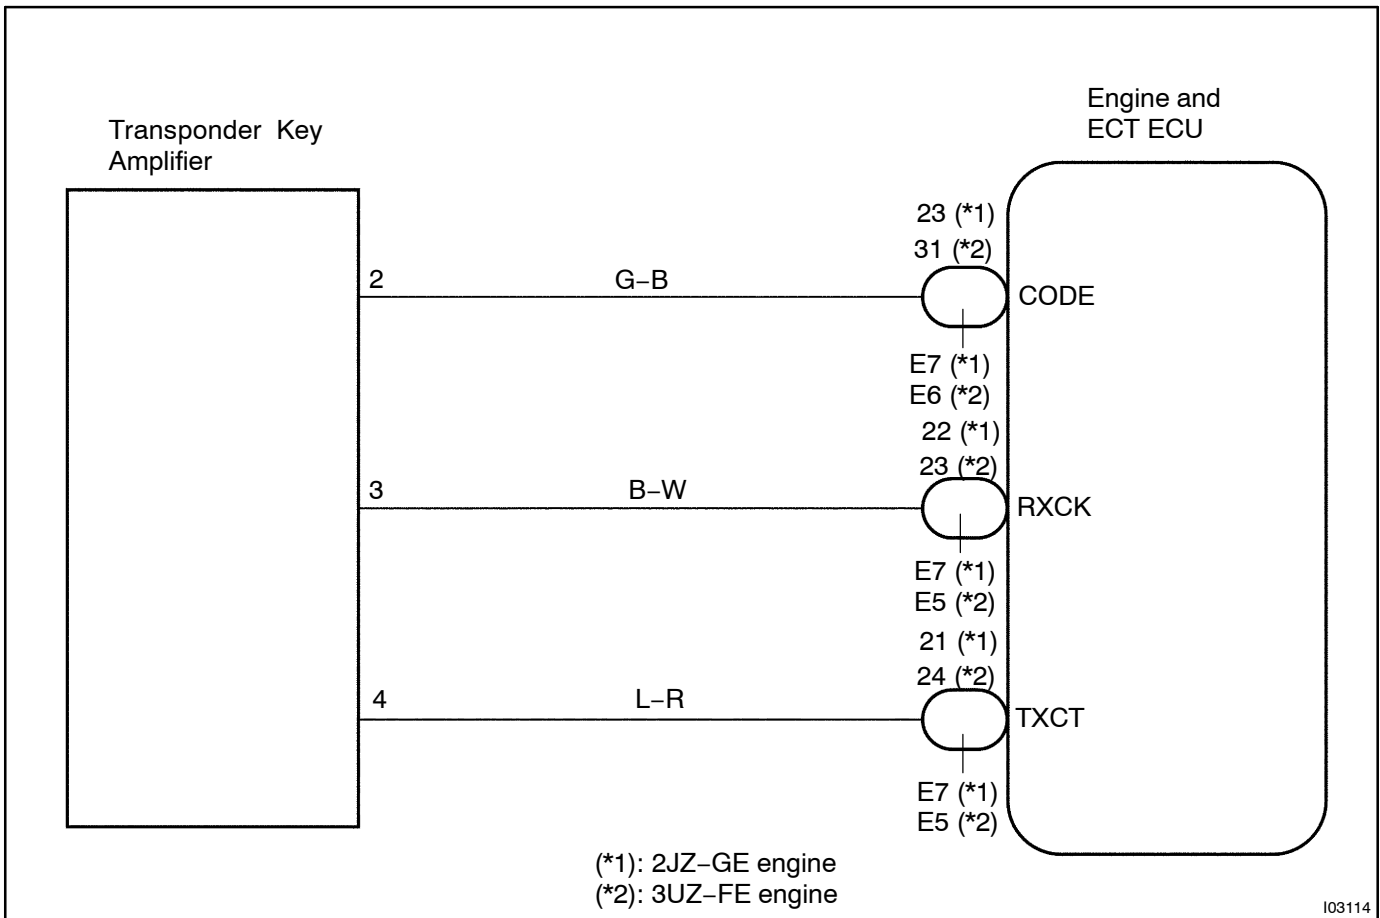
Transponder Key Amplifier

Engine and ECT ECU

2

G–B

23 (*1)
31 (*2)

CODE

E7 (*1)
E6 (*2)

3

B–W

22 (*1)
23 (*2)

RXCK

E7 (*1)
E5 (*2)

4

L–R

21 (*1)
24 (*2)

TXCT

E7 (*1)
E5 (*2)

(*1): 2JZ–GE engine
(*2): 3UZ–FE engine

I03114